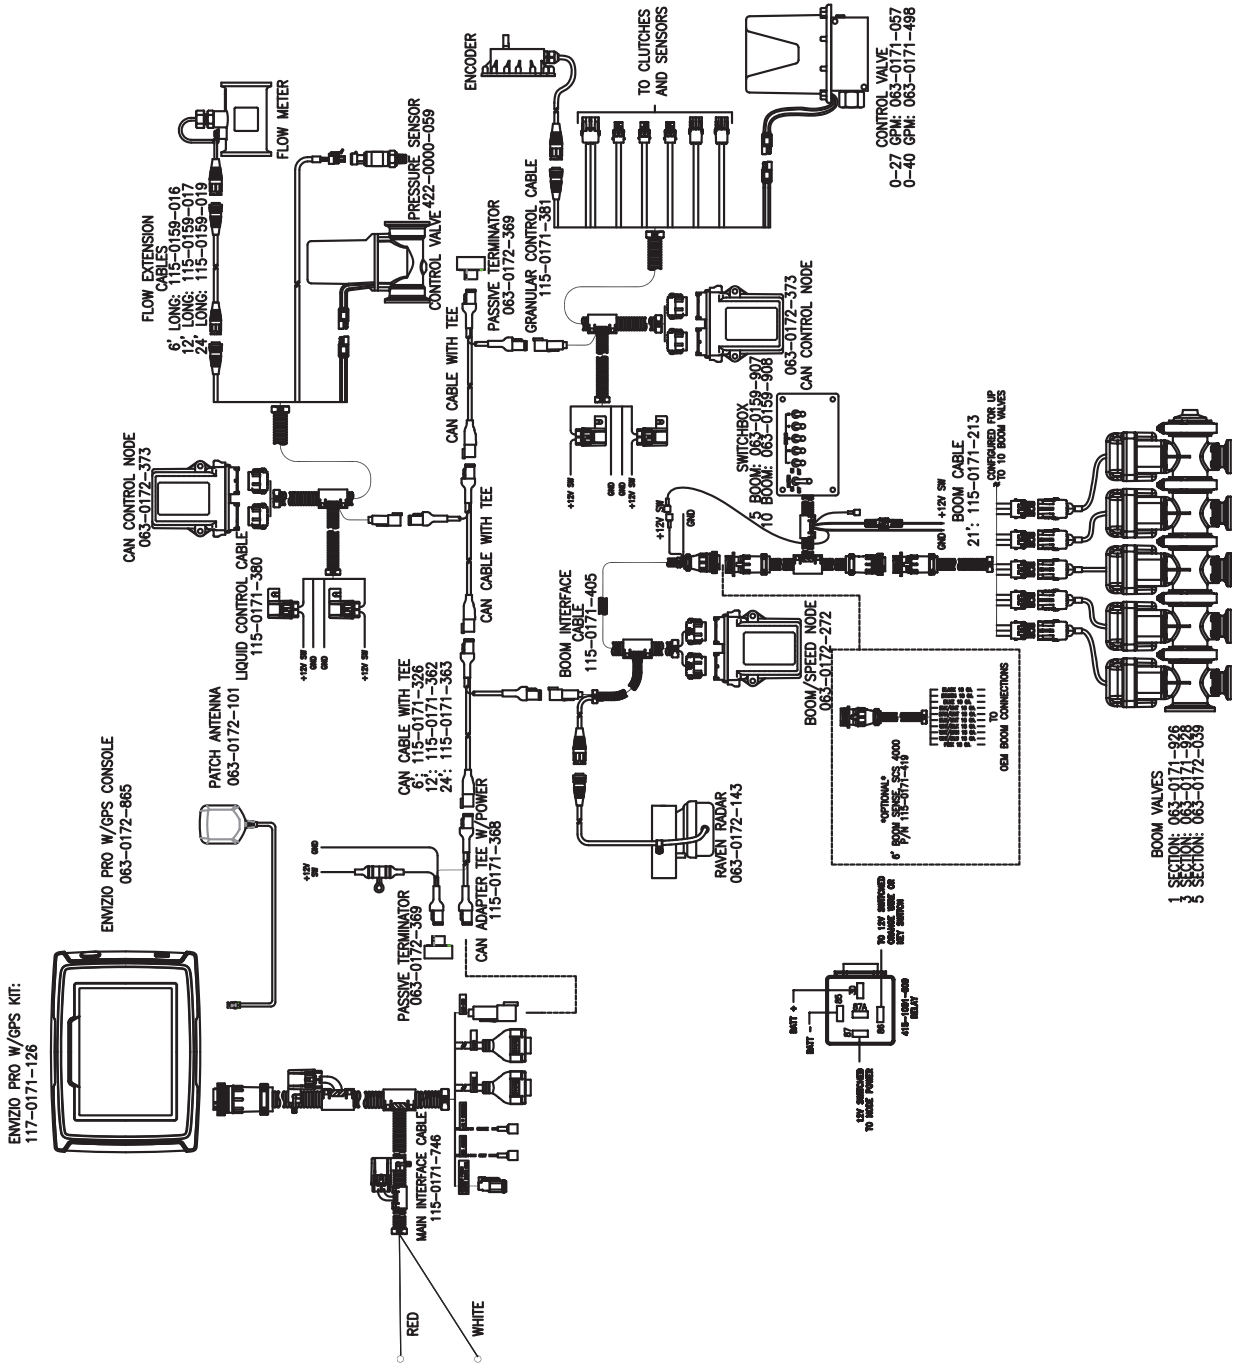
ENVIZIO PRO W/GPS KIT:
117-0171-126

ENVIZIO PRO W/GPS CONSOLE
063-0172-865

PATCH ANTENNA
063-0172-101

CAN CONTROL NODE
063-0172-373

LIQUID CONTROL CABLE
115-0171-380

+12V SW
GND
GND
+12V SW

FLOW EXTENSION CABLES
6' LONG: 115-0159-016
12' LONG: 115-0159-017
24' LONG: 115-0159-019

FLOW METER

PRESSURE SENSOR
422-0000-059

CONTROL VALVE

CAN CABLE WITH TEE

CAN CABLE WITH TEE

CAN CABLE WITH TEE

CAN CABLE WITH TEE
6': 115-0171-326
12': 115-0171-362
24': 115-0171-363

PASSIVE TERMINATOR
063-0172-369

GRANULAR CONTROL CABLE
115-0171-381

ENCODER

TO CLUTCHES AND SENSORS

CONTROL VALVE
0-27 GPM: 063-0171-057
0-40 GPM: 063-0171-498

063-0172-373
CAN CONTROL NODE

+12V SW
GND
GND
+12V SW

SWITCHBOX
5 BOOM: 063-0159-907
10 BOOM: 063-0159-908

+12V SW
GND

GND
+12V SW

BOOM CABLE
21': 115-0171-213

CONFIGURED FOR UP TO 10 BOOM VALVES

BOOM INTERFACE CABLE
115-0171-405

BOOM/SPEED NODE
063-0172-272

*OPTIONAL*
6' BOOM SENSE, SCS 4000
P/N 115-0171-419

TO OEM BOOM CONNECTIONS

RAVEN RADAR
063-0172-143

+12V SW
GND

CAN ADAPTER TEE W/POWER
115-0171-368

PASSIVE TERMINATOR
063-0172-369

BOOM VALVES
1 SECTION: 063-0171-926
3 SECTION: 063-0171-928
5 SECTION: 063-0172-039

TO 12V SWITCHED ORANGE WIRE OR KEY SWITCH

BATT +
BATT -
85
86
30
87

12V SWITCHED TO NODE POWER

419-1001-000 RELAY

MAIN INTERFACE CABLE
115-0171-746

RED

WHITE